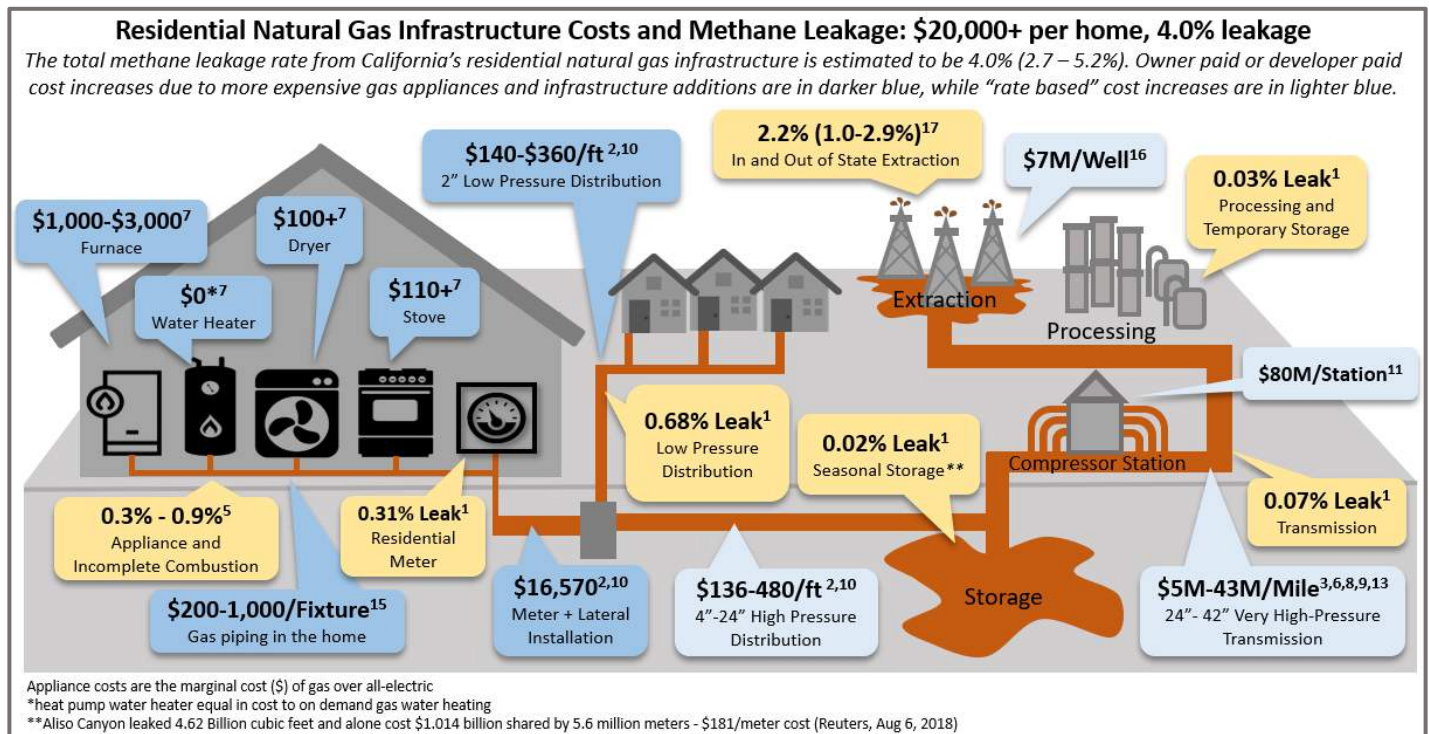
**Residential Natural Gas Infrastructure Costs and Methane Leakage: \$20,000+ per home, 4.0% leakage**

*The total methane leakage rate from California's residential natural gas infrastructure is estimated to be 4.0% (2.7 – 5.2%). Owner paid or developer paid cost increases due to more expensive gas appliances and infrastructure additions are in darker blue, while "rate based" cost increases are in lighter blue.*

\$1,000-\$3,000$^{7}$
Furnace

\$0*$^{7}$
Water Heater

\$100+$^{7}$
Dryer

\$110+$^{7}$
Stove

\$140-\$360/ft $^{2,10}$
2" Low Pressure Distribution

2.2% (1.0-2.9%)$^{17}$
In and Out of State Extraction

\$7M/Well$^{16}$

0.03% Leak$^{1}$
Processing and Temporary Storage

Extraction

Processing

\$80M/Station$^{11}$

Compressor Station

0.68% Leak$^{1}$
Low Pressure Distribution

0.02% Leak$^{1}$
Seasonal Storage**

0.07% Leak$^{1}$
Transmission

0.3% - 0.9%$^{5}$
Appliance and Incomplete Combustion

0.31% Leak$^{1}$
Residential Meter

\$200-1,000/Fixture$^{15}$
Gas piping in the home

\$16,570$^{2,10}$
Meter + Lateral Installation

\$136-480/ft $^{2,10}$
4"-24" High Pressure Distribution

Storage

\$5M-43M/Mile$^{3,6,8,9,13}$
24"- 42" Very High-Pressure Transmission

Appliance costs are the marginal cost (\$) of gas over all-electric
*heat pump water heater equal in cost to on demand gas water heating
**Aliso Canyon leaked 4.62 Billion cubic feet and alone cost \$1.014 billion shared by 5.6 million meters - \$181/meter cost (Reuters, Aug 6, 2018)